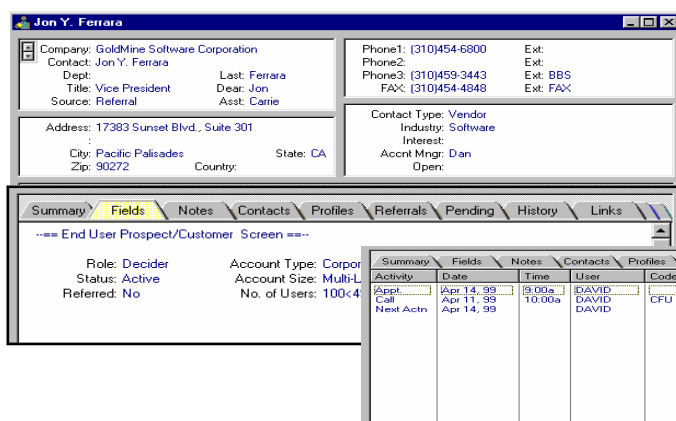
Jon Y. Ferrara

Company: GoldMine Software Corporation
Contact: Jon Y. Ferrara
Dept:
Title: Vice President
Source: Referral
Last: Ferrara
Dear: Jon
Asst: Carrie

Phone1: (310)454-6800
Phone2:
Phone3: (310)459-3443
FAX: (310)454-4848
Ext:
Ext:
Ext: BBS
Ext: FAX

Address: 17383 Sunset Blvd., Suite 301
:
City: Pacific Palisades
Zip: 90272
State: CA
Country:

Contact Type: Vendor
Industry: Software
Interest:
Accnt Mngr: Dan
Open:

Summary | Fields | Notes | Contacts | Profiles | Referrals | Pending | History | Links

--== End User Prospect/Customer Screen ==--

Role: Decider
Status: Active
Referred: No
Account Type: Corpor
Account Size: Multi-L
No. of Users: 100<4

Summary | Fields | Notes | Contacts | Profiles

| Activity | Date | Time | User | Code |
|---|---|---|---|---|
| Appt. | Apr 14, 99 | 9:00a | DAVID | |
| Call | Apr 11, 99 | 10:00a | DAVID | CFU |
| Next Actn | Apr 14, 99 | | DAVID | |